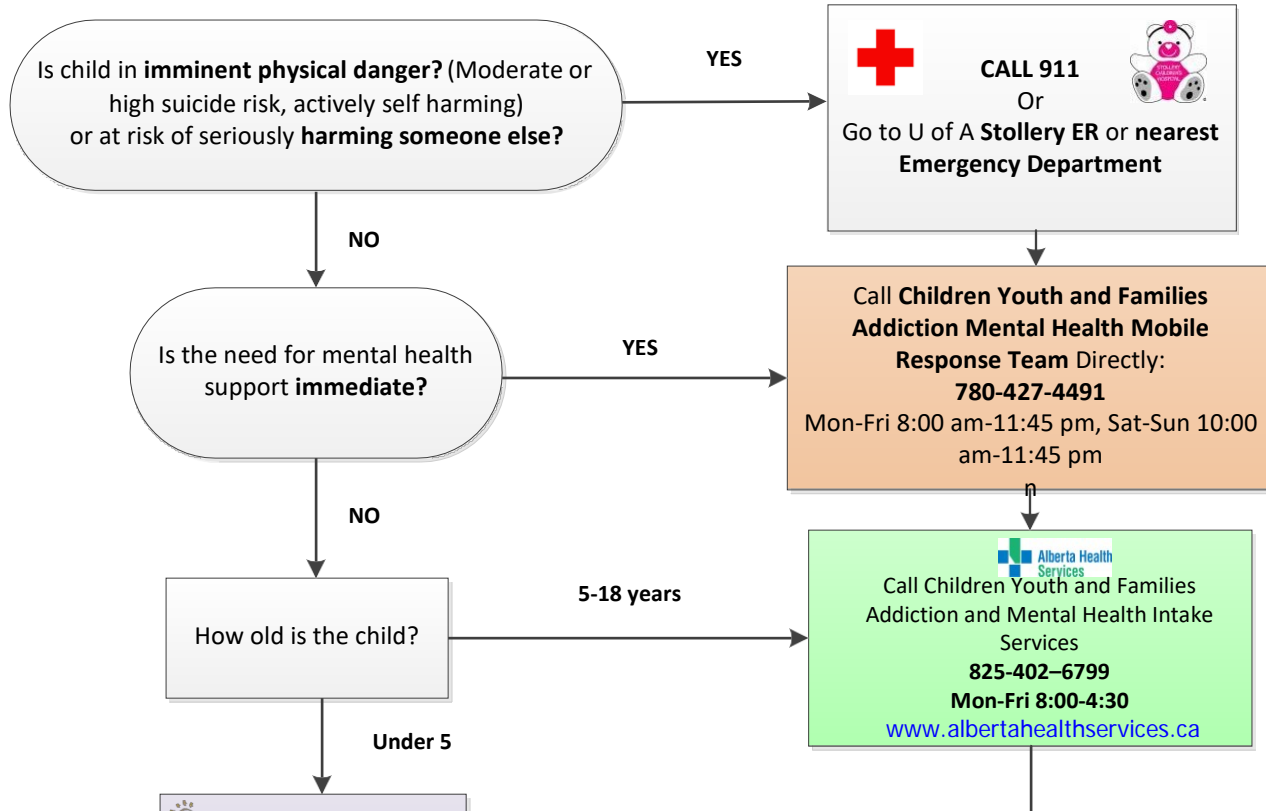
Is child in **imminent physical danger?** (Moderate or high suicide risk, actively self harming) or at risk of seriously **harming someone else?**

YES

CALL 911
Or
Go to U of A **Stollery ER** or **nearest Emergency Department**

STOLLERY CHILDREN'S HOSPITAL

NO

Is the need for mental health support **immediate?**

YES

Call **Children Youth and Families Addiction Mental Health Mobile Response Team** Directly:
**780-427-4491**
Mon-Fri 8:00 am-11:45 pm, Sat-Sun 10:00 am-11:45 pm

n

NO

How old is the child?

5-18 years

Alberta Health Services

Call Children Youth and Families Addiction and Mental Health Intake Services
**825-402–6799**
**Mon-Fri 8:00-4:30**
www.albertahealthservices.ca

Under 5